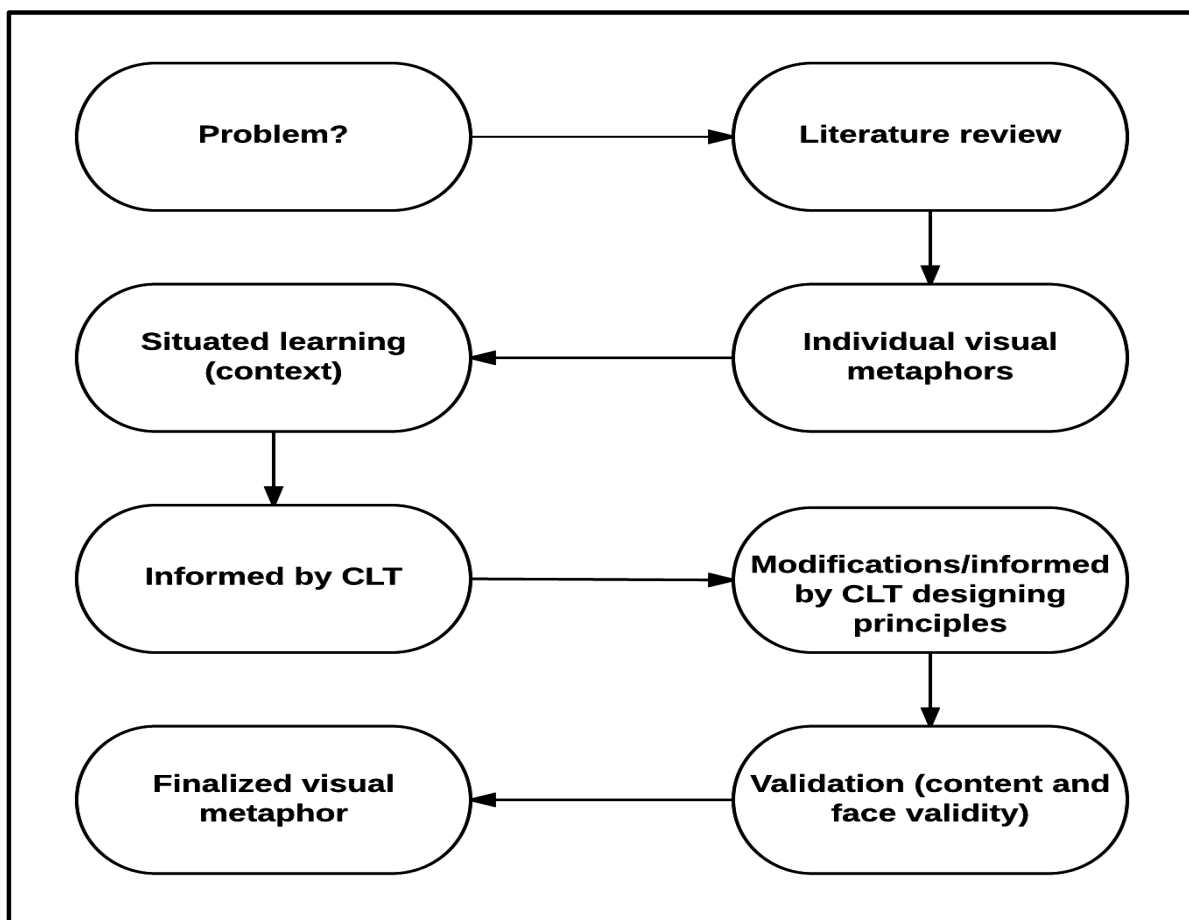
Problem?

Literature review

Individual visual metaphors

Situated learning (context)

Informed by CLT

Modifications/informed by CLT designing principles

Validation (content and face validity)

Finalized visual metaphor